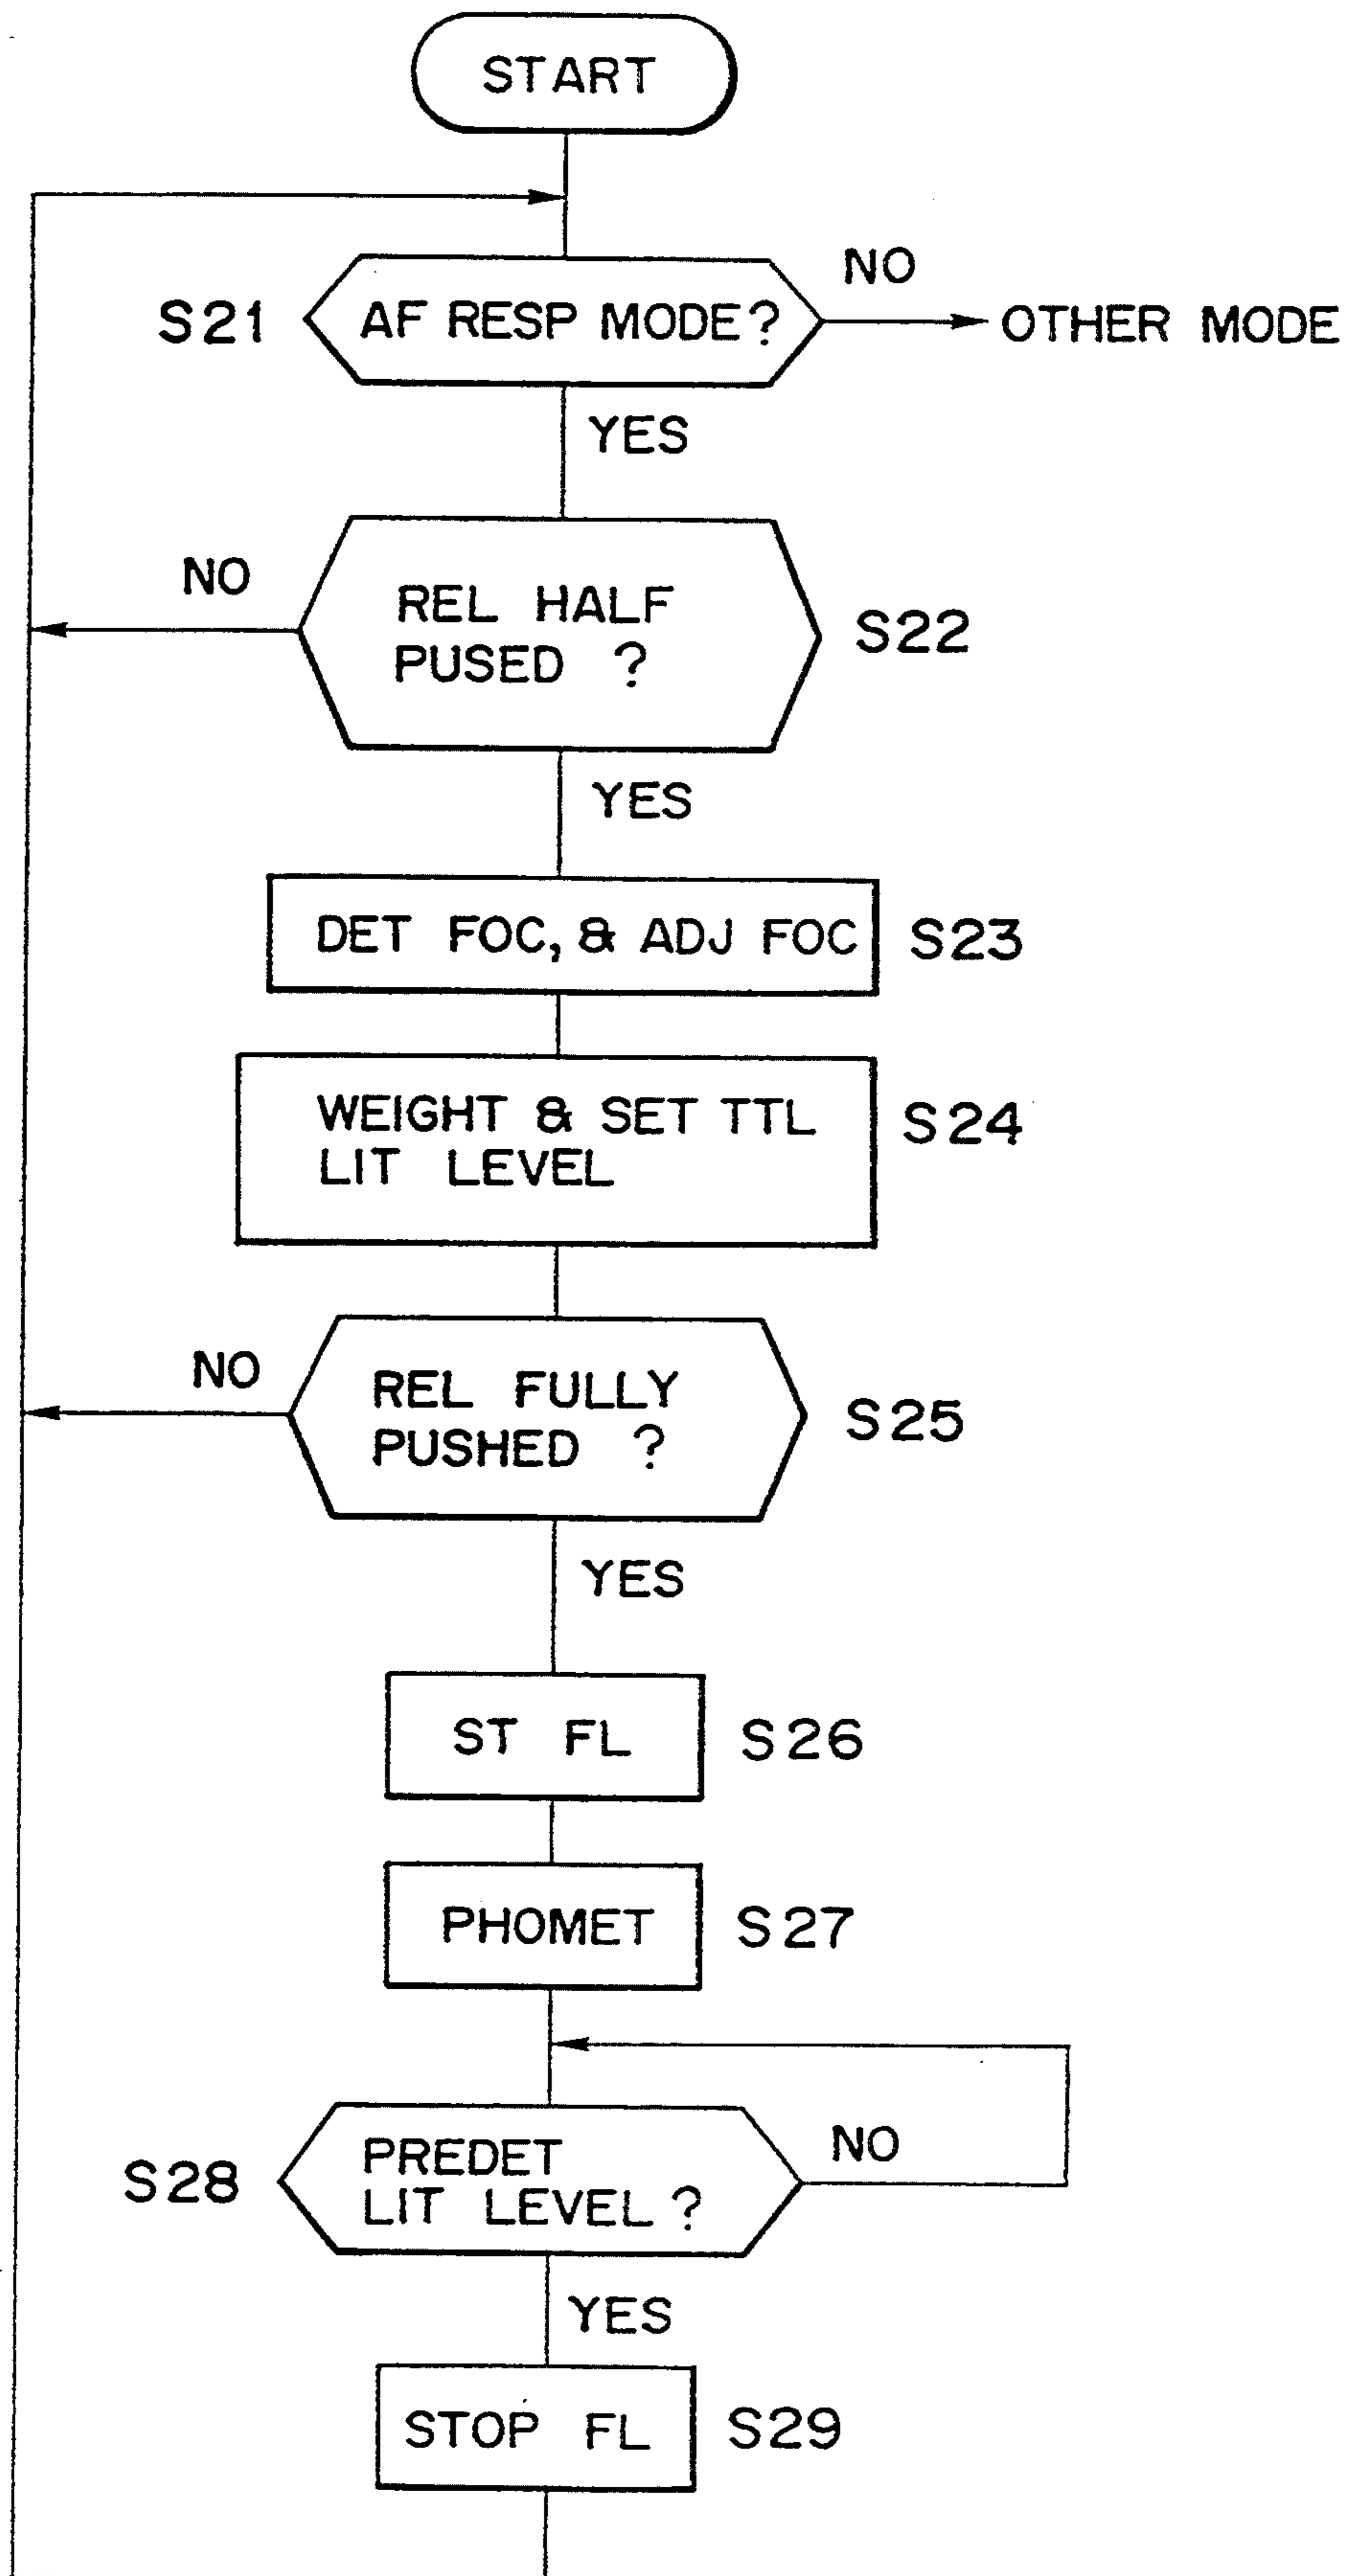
START

S21 AF RESP MODE?

NO

OTHER MODE

YES

NO

REL HALF PUSED ?

S22

YES

DET FOC, & ADJ FOC

S23

WEIGHT & SET TTL LIT LEVEL

S24

NO

REL FULLY PUSHED ?

S25

YES

ST FL

S26

PHOMET

S27

S28

PREDET LIT LEVEL ?

NO

YES

STOP FL

S29